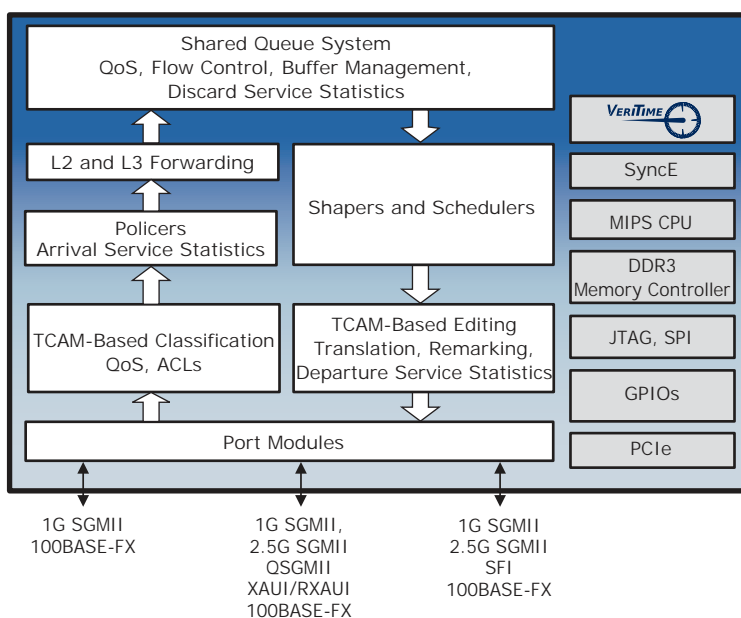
Shared Queue System
QoS, Flow Control, Buffer Management,
Discard Service Statistics

L2 and L3 Forwarding

Policers
Arrival Service Statistics

TCAM-Based Classification
QoS, ACLs

Shapers and Schedulers

TCAM-Based Editing
Translation, Remarking,
Departure Service Statistics

Port Modules

VeriTime

SyncE

MIPS CPU

DDR3
Memory Controller

JTAG, SPI

GPIOs

PCIe

1G SGMII
100BASE-FX

1G SGMII,
2.5G SGMII
QSGMII
XAUI/RXAUI
100BASE-FX

1G SGMII
2.5G SGMII
SFI
100BASE-FX